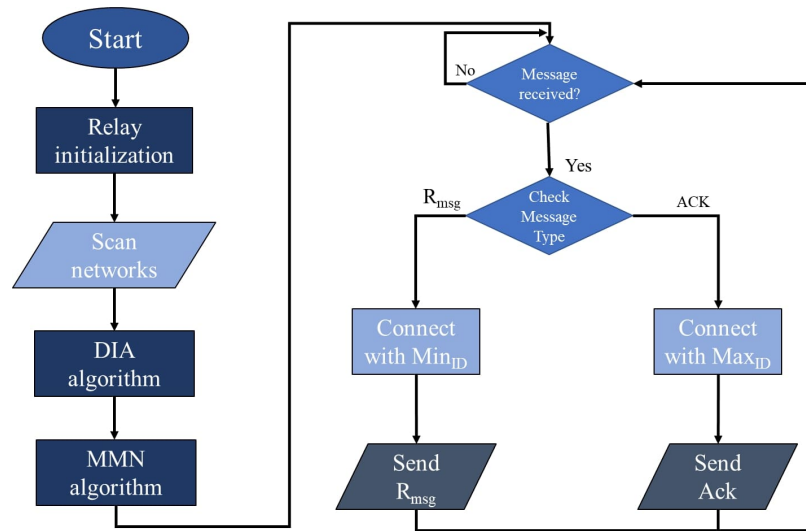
Start

Relay initialization

Scan networks

DIA algorithm

MMN algorithm

No

Message received?

Yes

$R_{msg}$

Check Message Type

ACK

Connect with $Min_{ID}$

Connect with $Max_{ID}$

Send $R_{msg}$

Send Ack